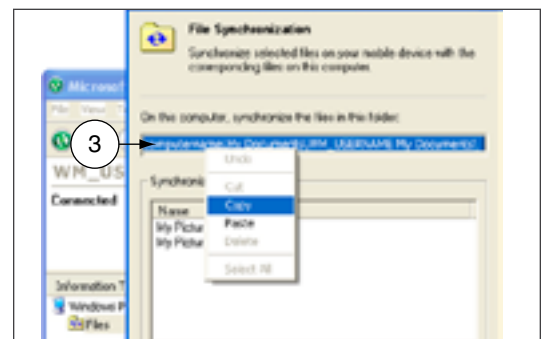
Microsof
File View
WM_US
Connected
Information T
Windows P
Files

File Synchronization
Synchronize selected files on your mobile device with the corresponding files on this computer.

On this computer, synchronize the files in this folder:

3

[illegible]ocuments\WM_USERNAME My Documents\

Synchroniz
Name
My Pictur
My Pictur

Undo
Cut
Copy
Paste
Delete
Select All